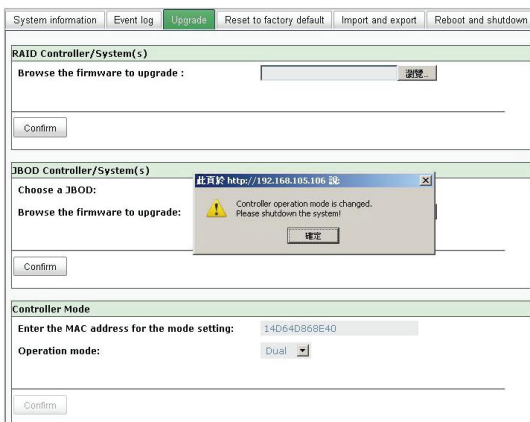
System information | Event log | Upgrade | Reset to factory default | Import and export | Reboot and shutdown

RAID Controller/System(s)

Browse the firmware to upgrade :

瀏覽...

Confirm

JBOD Controller/System(s)

Choose a JBOD:

Browse the firmware to upgrade:

Confirm

此頁於 http://192.168.105.106 說:

Controller operation mode is changed. Please shutdown the system!

確定

Controller Mode

Enter the MAC address for the mode setting: 14D64D868E40

Operation mode: Dual

Confirm